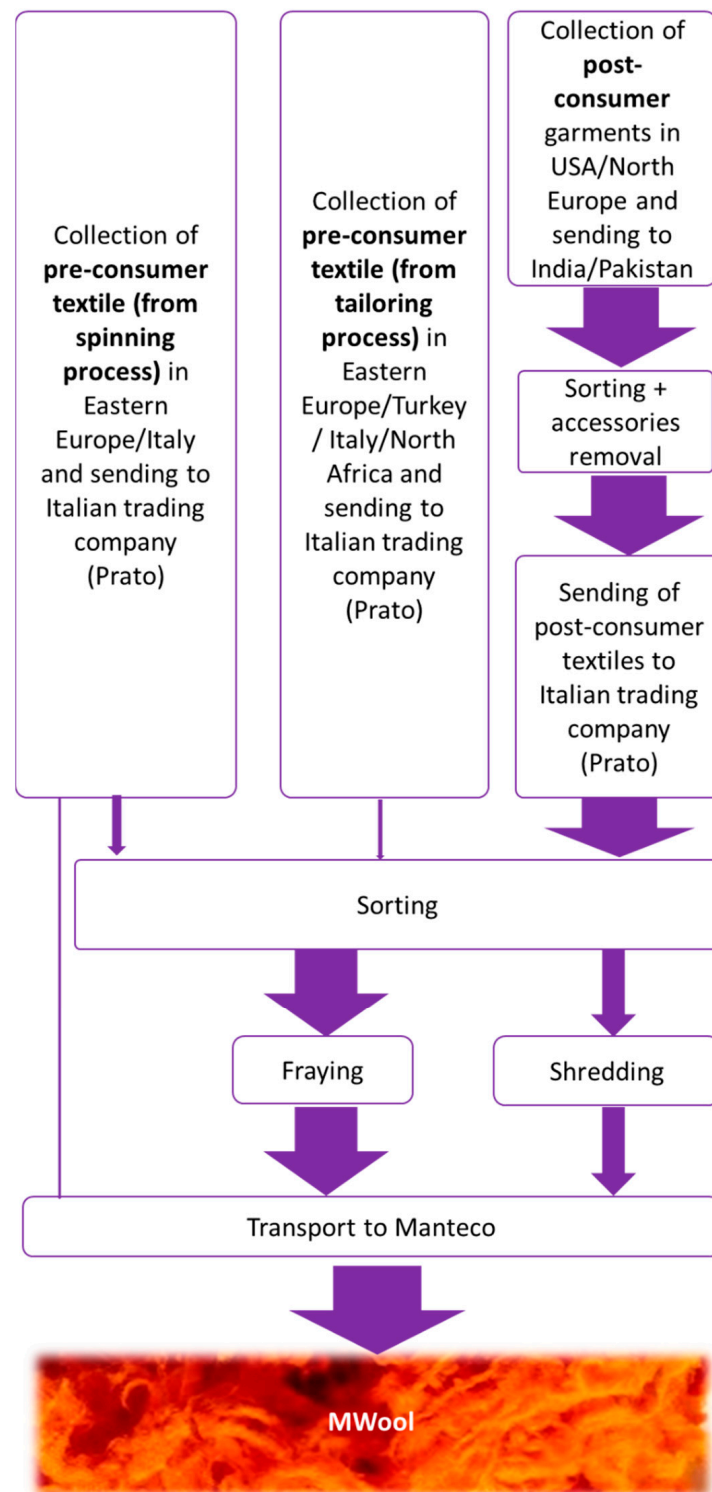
Collection of **pre-consumer textile (from spinning process)** in Eastern Europe/Italy and sending to Italian trading company (Prato)

Collection of **pre-consumer textile (from tailoring process)** in Eastern Europe/Turkey / Italy/North Africa and sending to Italian trading company (Prato)

Collection of **post-consumer** garments in USA/North Europe and sending to India/Pakistan

Sorting + accessories removal

Sending of post-consumer textiles to Italian trading company (Prato)

Sorting

Fraying

Shredding

Transport to Manteco

MWool